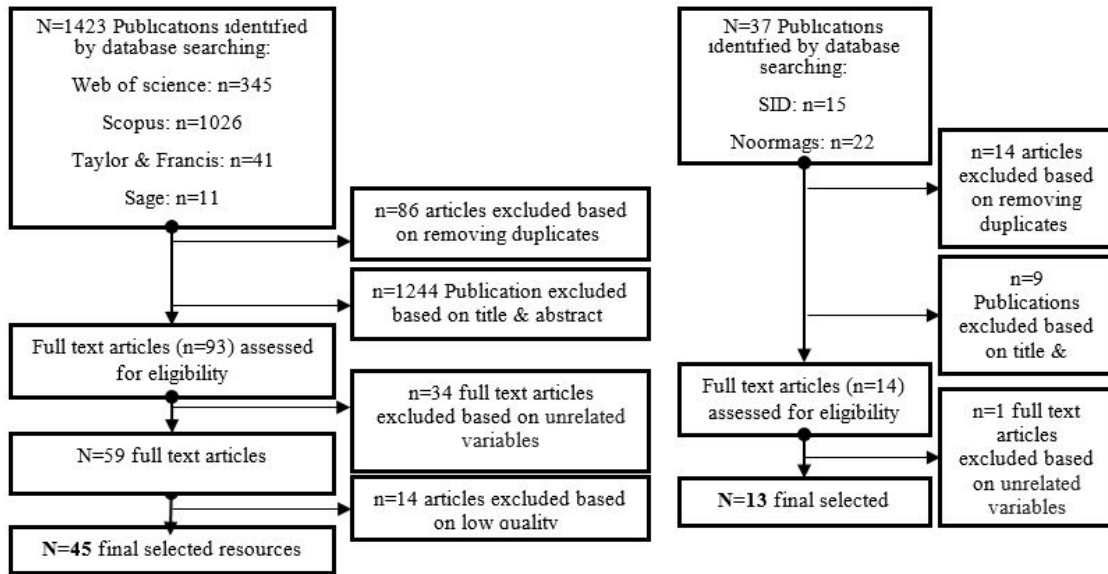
N=1423 Publications identified by database searching:

Web of science: n=345

Scopus: n=1026

Taylor & Francis: n=41

Sage: n=11

n=86 articles excluded based on removing duplicates

n=1244 Publication excluded based on title & abstract

Full text articles (n=93) assessed for eligibility

n=34 full text articles excluded based on unrelated variables

N=59 full text articles

n=14 articles excluded based on low quality

**N=45** final selected resources

N=37 Publications identified by database searching:

SID: n=15

Noormags: n=22

n=14 articles excluded based on removing duplicates

n=9 Publications excluded based on title &

Full text articles (n=14) assessed for eligibility

n=1 full text articles excluded based on unrelated variables

**N=13** final selected